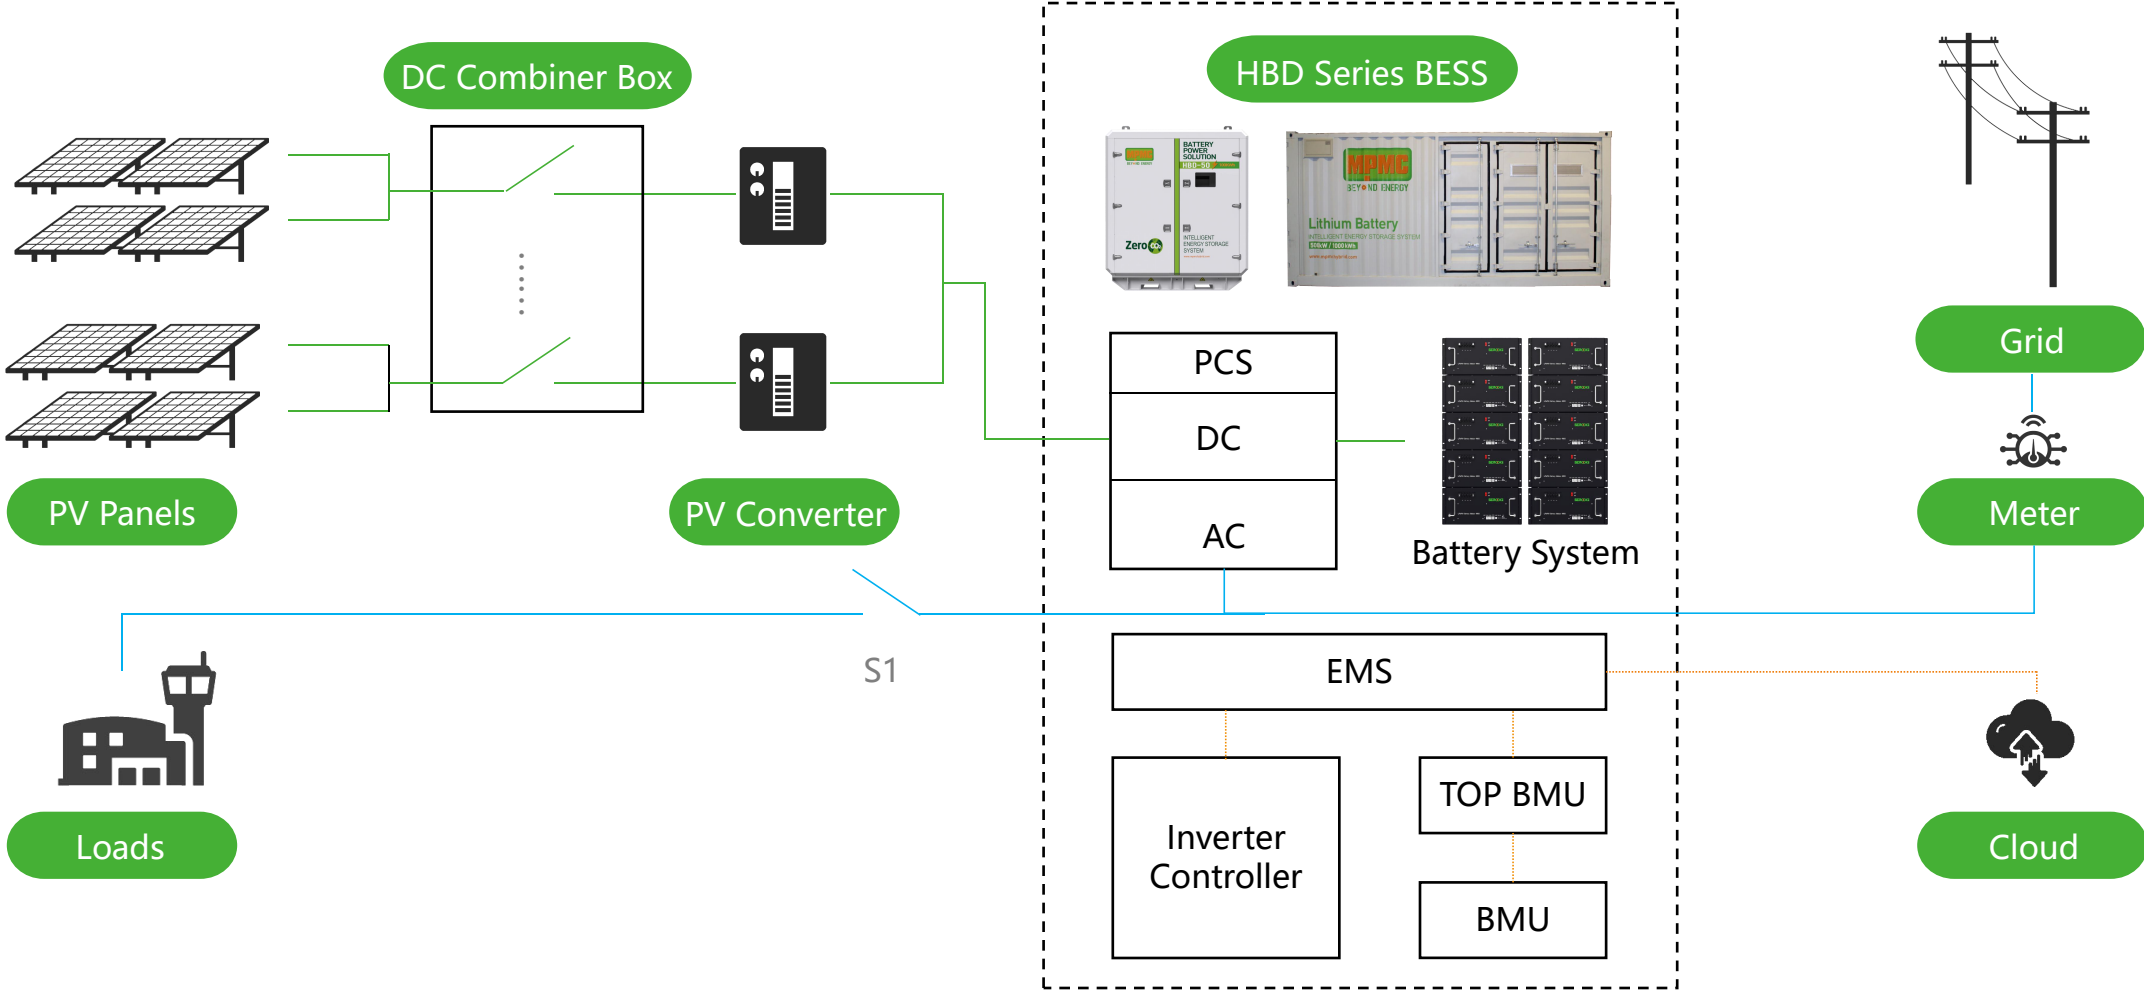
DC Combiner Box

HBD Series BESS

BATTERY POWER SOLUTION

HBD-50

Zero

INTELLIGENT ENERGY STORAGE SYSTEM

MPMC

BEYOND ENERGY

Lithium Battery

INTELLIGENT ENERGY STORAGE SYSTEM

Grid

PCS

DC

AC

Battery System

Meter

PV Panels

PV Converter

S1

EMS

Inverter Controller

TOP BMU

BMU

Loads

Cloud